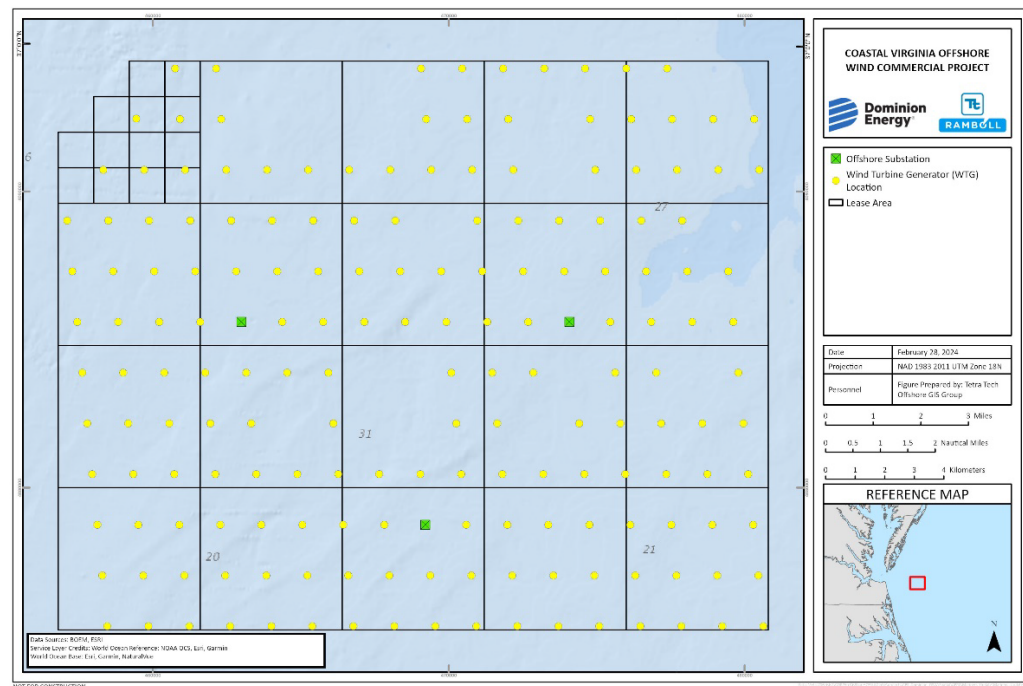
COASTAL VIRGINIA OFFSHORE WIND COMMERCIAL PROJECT

Dominion Energy

RAMBOLL

Offshore Substation
Wind Turbine Generator (WTG) Location
Lease Area

| Date | February 28, 2024 |
|---|---|
| Projection | NAD 1983 2011 UTM Zone 18N |
| Personnel | Figure Prepared by: Tetra Tech Offshore GIS Group |

0 1 2 3 Miles
0 0.5 1 1.5 2 Nautical Miles
0 1 2 3 4 Kilometers

REFERENCE MAP

N

6
27
31
20
21

Data Sources: BOEM, ESRI
Service Layer Credits: World Ocean Reference: NOAA OCS, Esri, Garmin
World Ocean Base: Esri, Garmin, NaturalVue